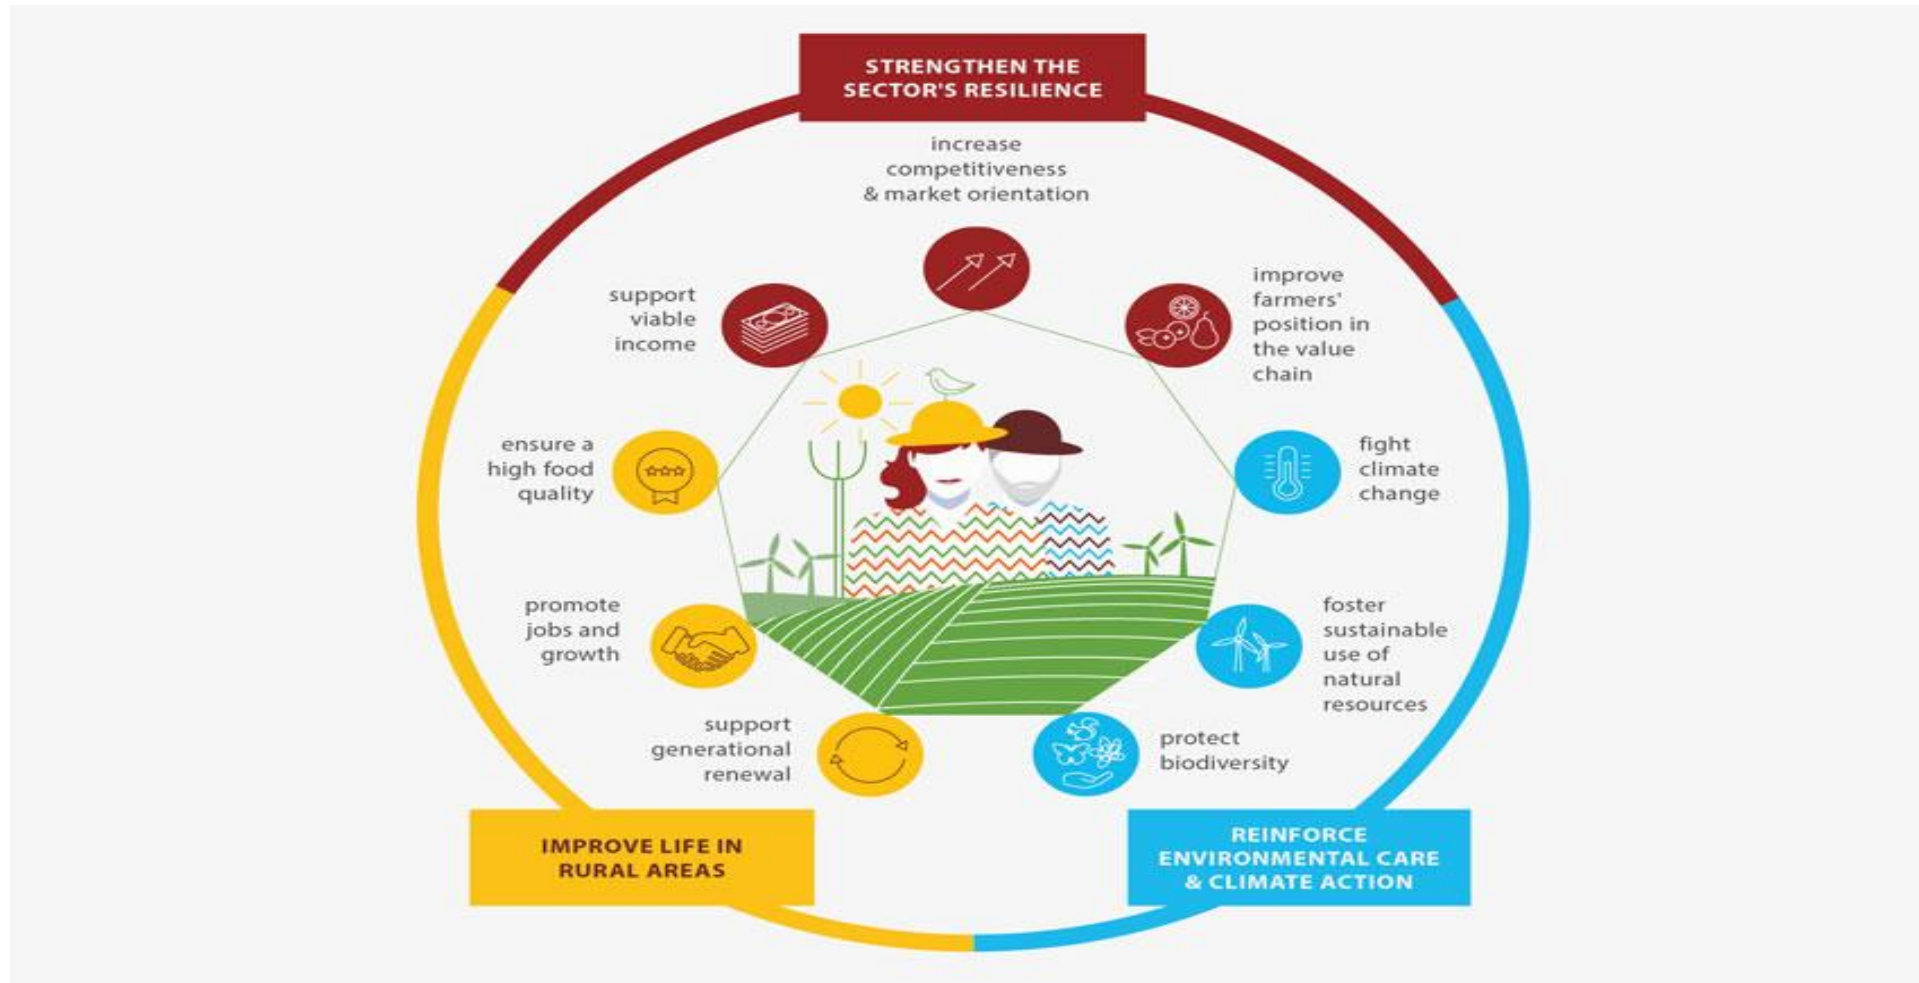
STRENGTHEN THE SECTOR'S RESILIENCE

increase competitiveness & market orientation

support viable income

improve farmers' position in the value chain

ensure a high food quality

fight climate change

promote jobs and growth

foster sustainable use of natural resources

support generational renewal

protect biodiversity

IMPROVE LIFE IN RURAL AREAS

REINFORCE ENVIRONMENTAL CARE & CLIMATE ACTION